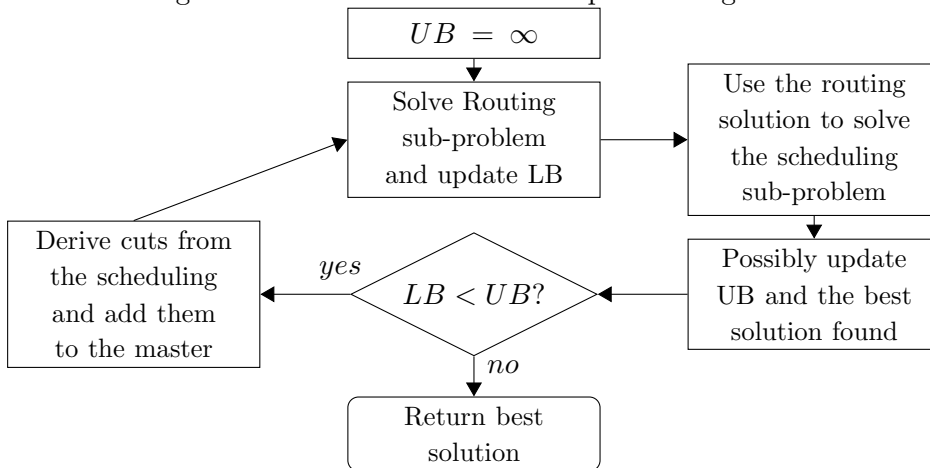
$UB = \infty$

Solve Routing sub-problem and update LB

Use the routing solution to solve the scheduling sub-problem

Possibly update UB and the best solution found

$LB < UB$?

yes

Derive cuts from the scheduling and add them to the master

no

Return best solution